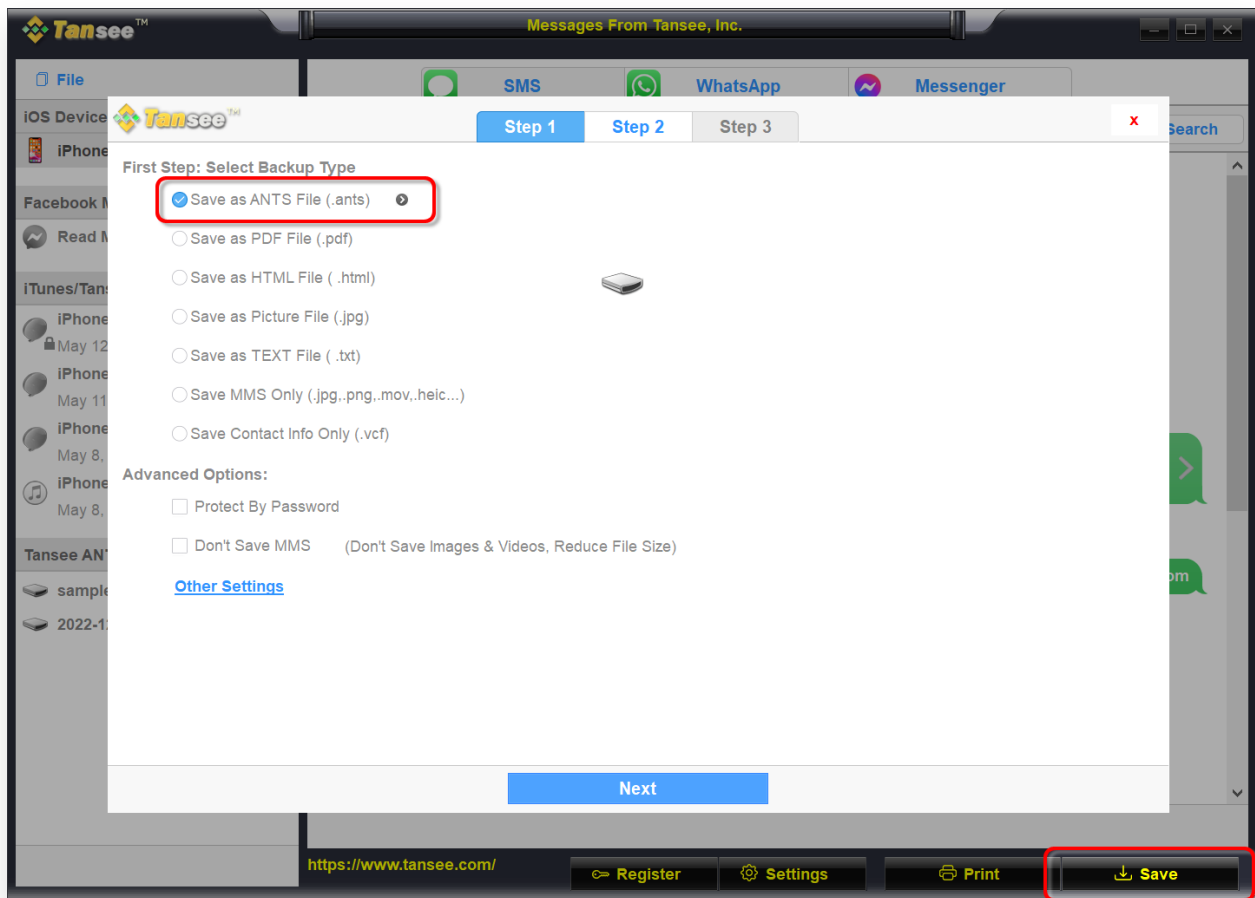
Tansee™

Messages From Tansee, Inc.

File

iOS Device

iPhone

Facebook M

Read M

iTunes/Tans

iPhone

May 12

iPhone

May 11

iPhone

May 8,

iPhone

May 8,

Tansee AN

sample

2022-1

SMS

WhatsApp

Messenger

Search

Tansee™

Step 1

Step 2

Step 3

x

First Step: Select Backup Type

Save as ANTS File (.ants)

Save as PDF File (.pdf)

Save as HTML File ( .html)

Save as Picture File (.jpg)

Save as TEXT File ( .txt)

Save MMS Only (.jpg,.png,.mov,.heic...)

Save Contact Info Only (.vcf)

Advanced Options:

Protect By Password

Don't Save MMS (Don't Save Images & Videos, Reduce File Size)

Other Settings

Next

om

https://www.tansee.com/

Register

Settings

Print

Save